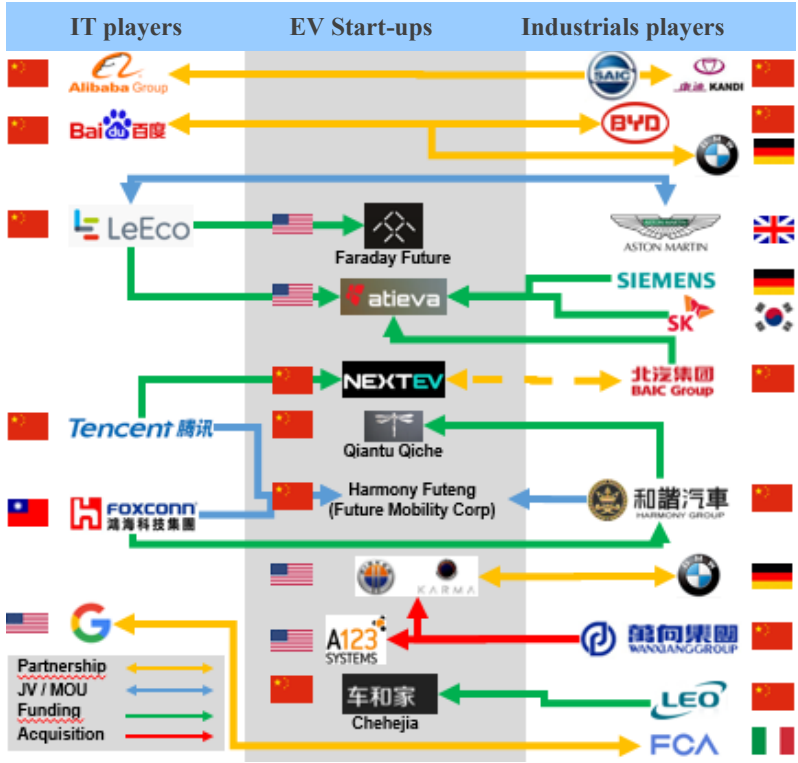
IT players

EV Start-ups

Industrials players

Alibaba Group

SAIC

KANDI

Bai du 百度

BYD

LeEco

Faraday Future

ASTON MARTIN

atieva

SIEMENS

SK

NEXTEV

北汽集团 BAIC Group

Tencent 腾讯

Qiantu Qiche

Harmony Futeng (Future Mobility Corp)

FOXCONN 鴻海科技集團

和諧汽車 HARMONY GROUP

KARMA

A123 SYSTEMS

萬向集團 WANXIANGGROUP

G

车和家

Chehejia

LEO

FCA

Partnership

JV / MOU

Funding

Acquisition